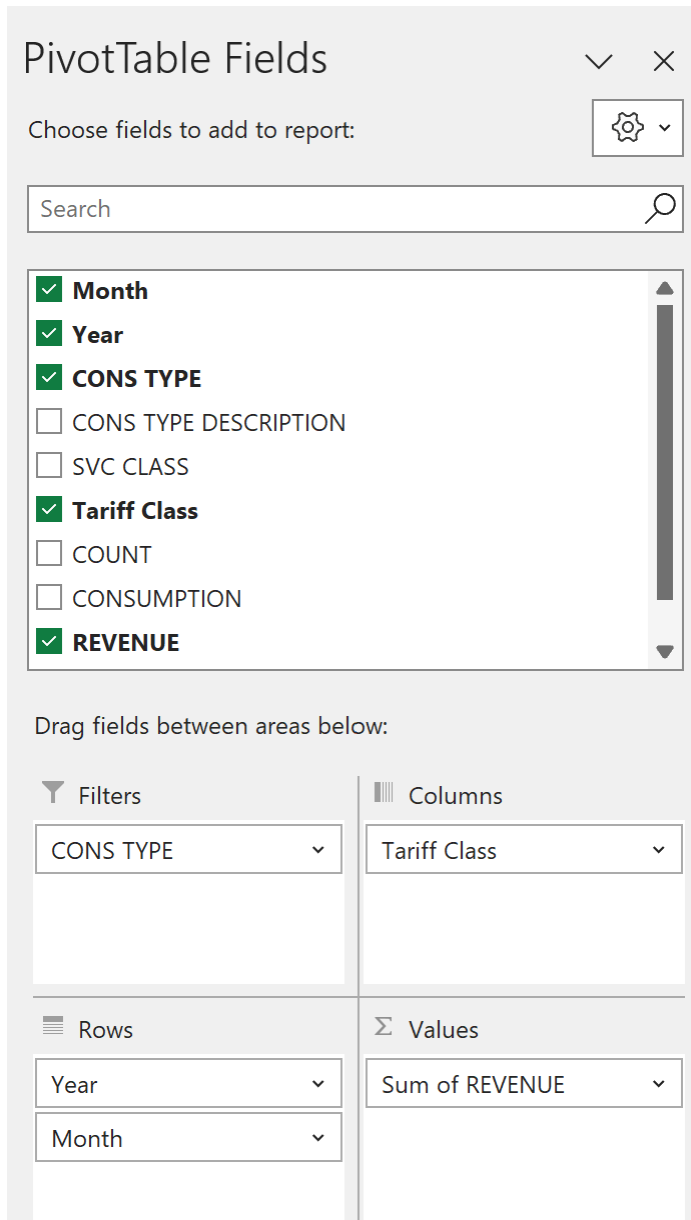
PivotTable Fields

Choose fields to add to report:

Search

Month
Year
CONS TYPE
CONS TYPE DESCRIPTION
SVC CLASS
Tariff Class
COUNT
CONSUMPTION
REVENUE

Drag fields between areas below:

Filters
CONS TYPE

Columns
Tariff Class

Rows
Year
Month

Values
Sum of REVENUE